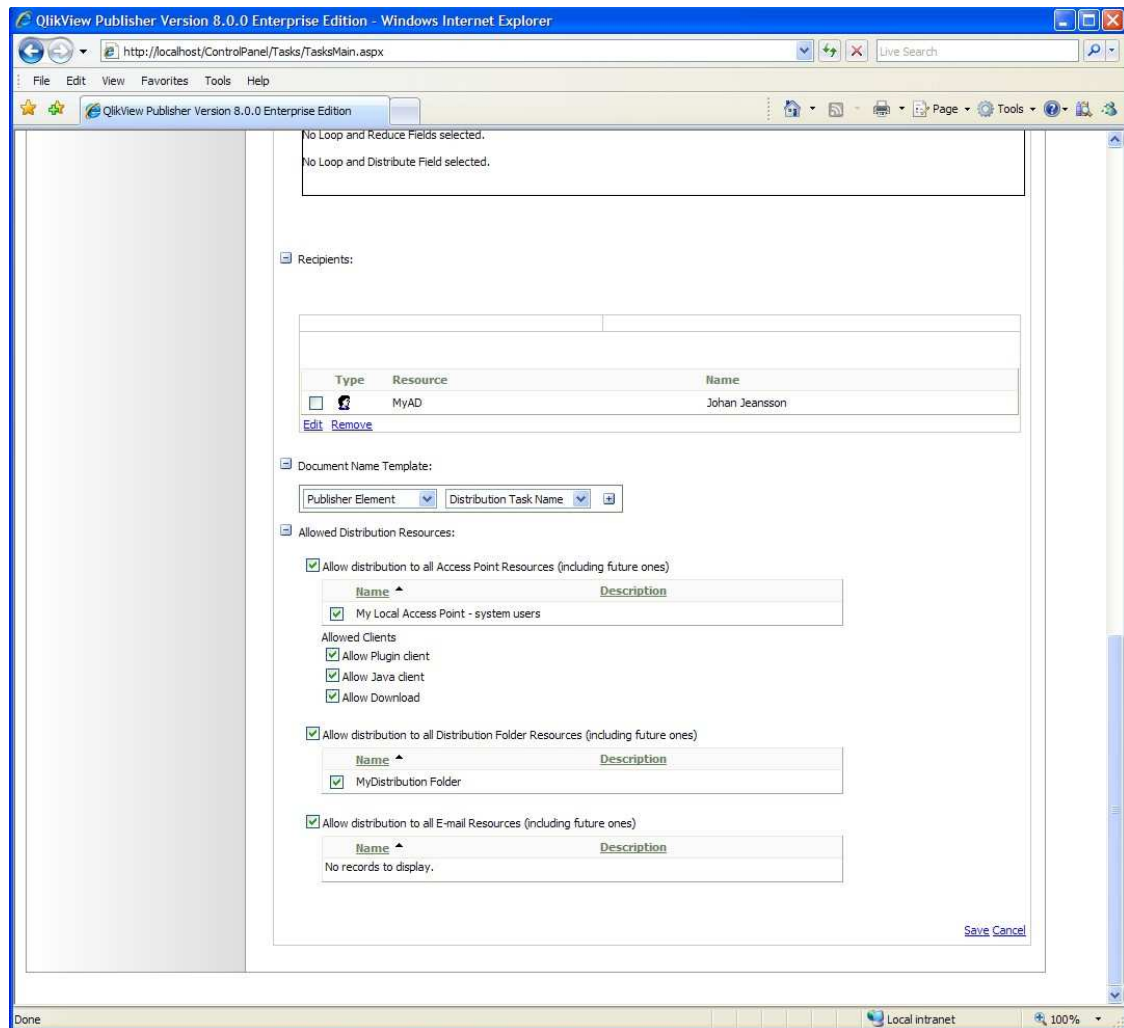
QlikView Publisher Version 8.0.0 Enterprise Edition - Windows Internet Explorer

http://localhost/ControlPanel/Tasks/TasksMain.aspx

Live Search

File Edit View Favorites Tools Help

QlikView Publisher Version 8.0.0 Enterprise Edition

Page Tools

No Loop and Reduce Fields selected.

No Loop and Distribute Field selected.

Recipients:

| | Type | Resource | Name |
|---|---|---|---|
| | | MyAD | Johan Jeansson |

Edit Remove

Document Name Template:

Publisher Element Distribution Task Name

Allowed Distribution Resources:

Allow distribution to all Access Point Resources (including future ones)

| Name | Description |
|---|---|
| My Local Access Point - system users | |

Allowed Clients

Allow Plugin client

Allow Java client

Allow Download

Allow distribution to all Distribution Folder Resources (including future ones)

| Name | Description |
|---|---|
| MyDistribution Folder | |

Allow distribution to all E-mail Resources (including future ones)

| Name | Description |
|---|---|
| No records to display. | |

Save Cancel

Done

Local intranet

100%